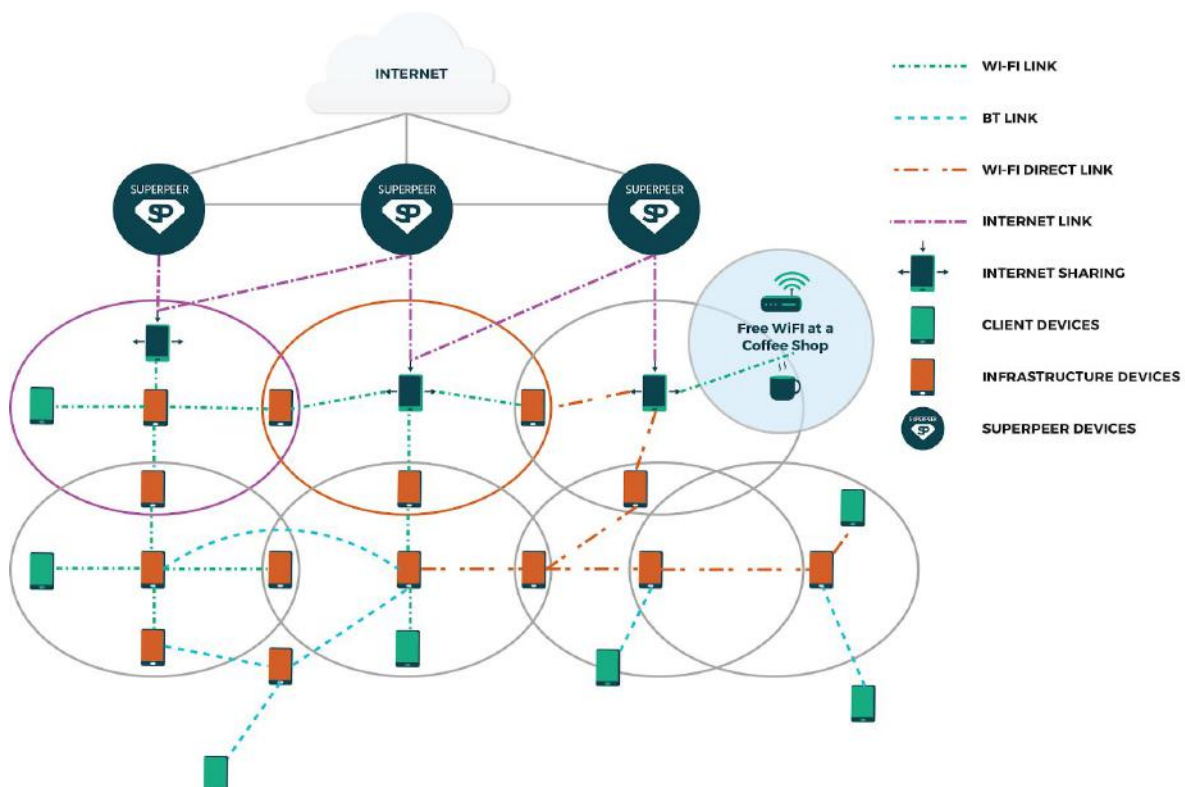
INTERNET

SUPERPEER
SP

SUPERPEER
SP

SUPERPEER
SP

Free WiFi at a Coffee Shop

WI-FI LINK

BT LINK

WI-FI DIRECT LINK

INTERNET LINK

INTERNET SHARING

CLIENT DEVICES

INFRASTRUCTURE DEVICES

SUPERPEER
SP
SUPERPEER DEVICES